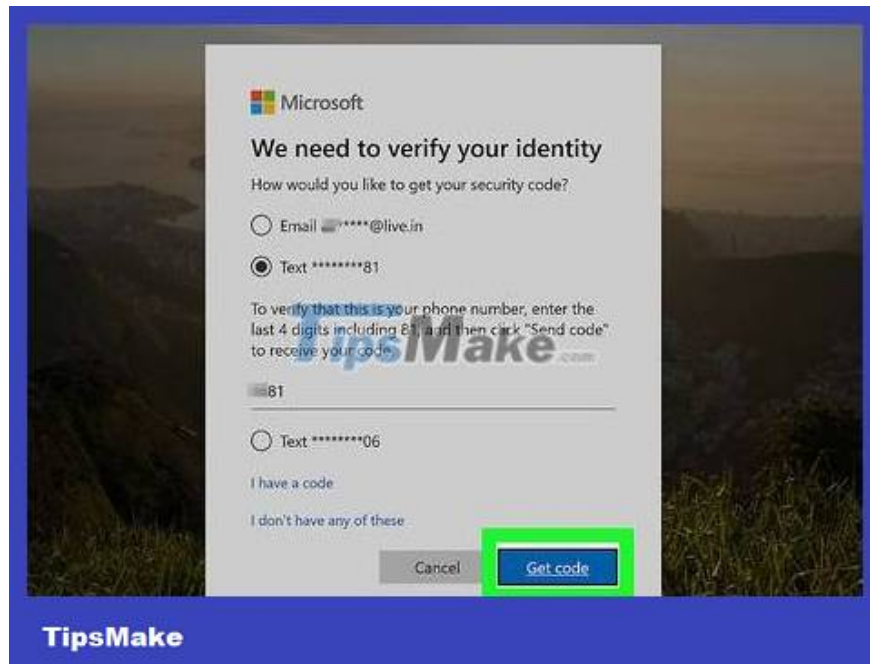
Microsoft

We need to verify your identity

How would you like to get your security code?

Email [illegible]*****@live.in

Text ********81

To verify that this is your phone number, enter the last 4 digits including 81, and then click "Send code" to receive your code.

TipsMake.com

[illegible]81

Text ********06

I have a code

I don't have any of these

Cancel

Get code

TipsMake